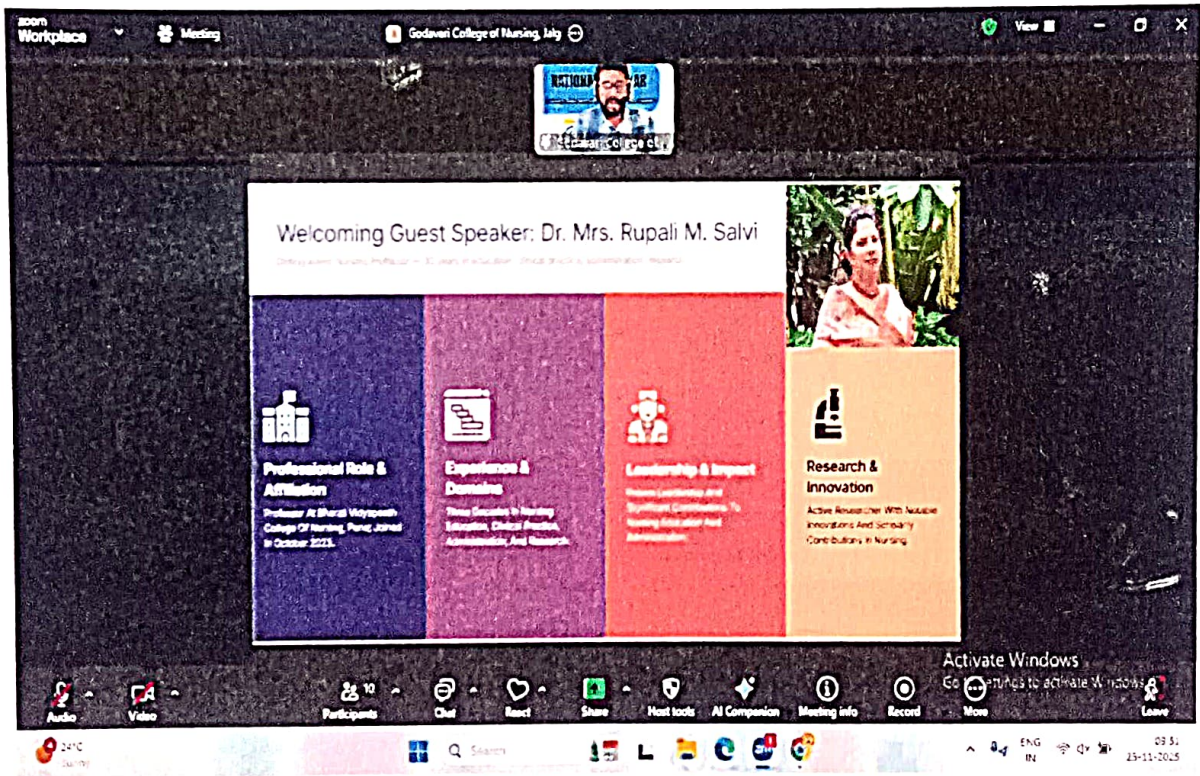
zoom Workplace

Meeting

Godavari College of Nursing, Jalg

View

NATIONAL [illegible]

Godavari College of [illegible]

Welcoming Guest Speaker: Dr. Mrs. Rupali M. Salvi

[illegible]

Professional Role & Affiliation

Professor At Bharati Vidyapeeth College Of Nursing, Pune; Joined In October 2023.

Experience & Domains

Three Decades In Nursing Education, Clinical Practice, Administration, And Research.

Leadership & Impact

Proven Leadership And Significant Contributions To Nursing Education And Administration.

Research & Innovation

Active Researcher With Notable Innovations And Scholarly Contributions In Nursing.

Activate Windows

Go to Settings to activate Windows.

Audio

Video

Participants 10

Chat

React

Share

Host tools

AI Companion

Meeting info

Record

More

Leave

24°C

Sunny

Search

ENG IN

09:31

25-11-2025